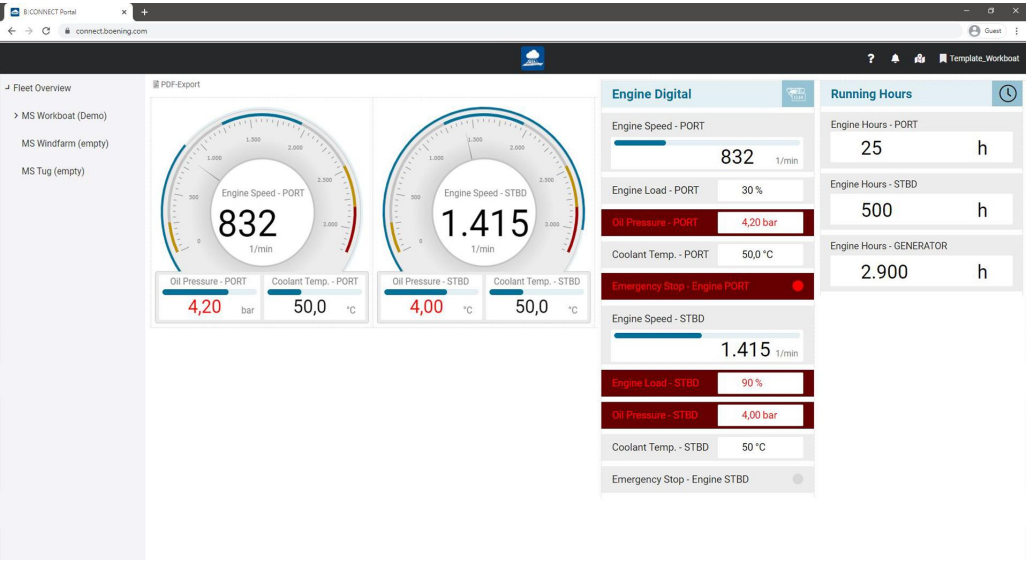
B:CONNECT Portal × +

connect.boening.com

Guest

? Template_Workboat

Fleet Overview
MS Workboat (Demo)
MS Windfarm (empty)
MS Tug (empty)

PDF-Export

0 500 1.000 1.500 2.000 2.500 3.000
Engine Speed - PORT
832
1/min

0 500 1.000 1.500 2.000 2.500 3.000
Engine Speed - STBD
1.415
1/min

Oil Pressure - PORT
4,20 bar

Coolant Temp. - PORT
50,0 °C

Oil Pressure - STBD
4,00 °C

Coolant Temp. - STBD
50,0 °C

Engine Digital

Engine Speed - PORT
832 1/min

Engine Load - PORT 30 %

Oil Pressure - PORT 4,20 bar

Coolant Temp. - PORT 50,0 °C

Emergency Stop - Engine PORT

Engine Speed - STBD
1.415 1/min

Engine Load - STBD 90 %

Oil Pressure - STBD 4,00 bar

Coolant Temp. - STBD 50 °C

Emergency Stop - Engine STBD

Running Hours

Engine Hours - PORT
25 h

Engine Hours - STBD
500 h

Engine Hours - GENERATOR
2.900 h